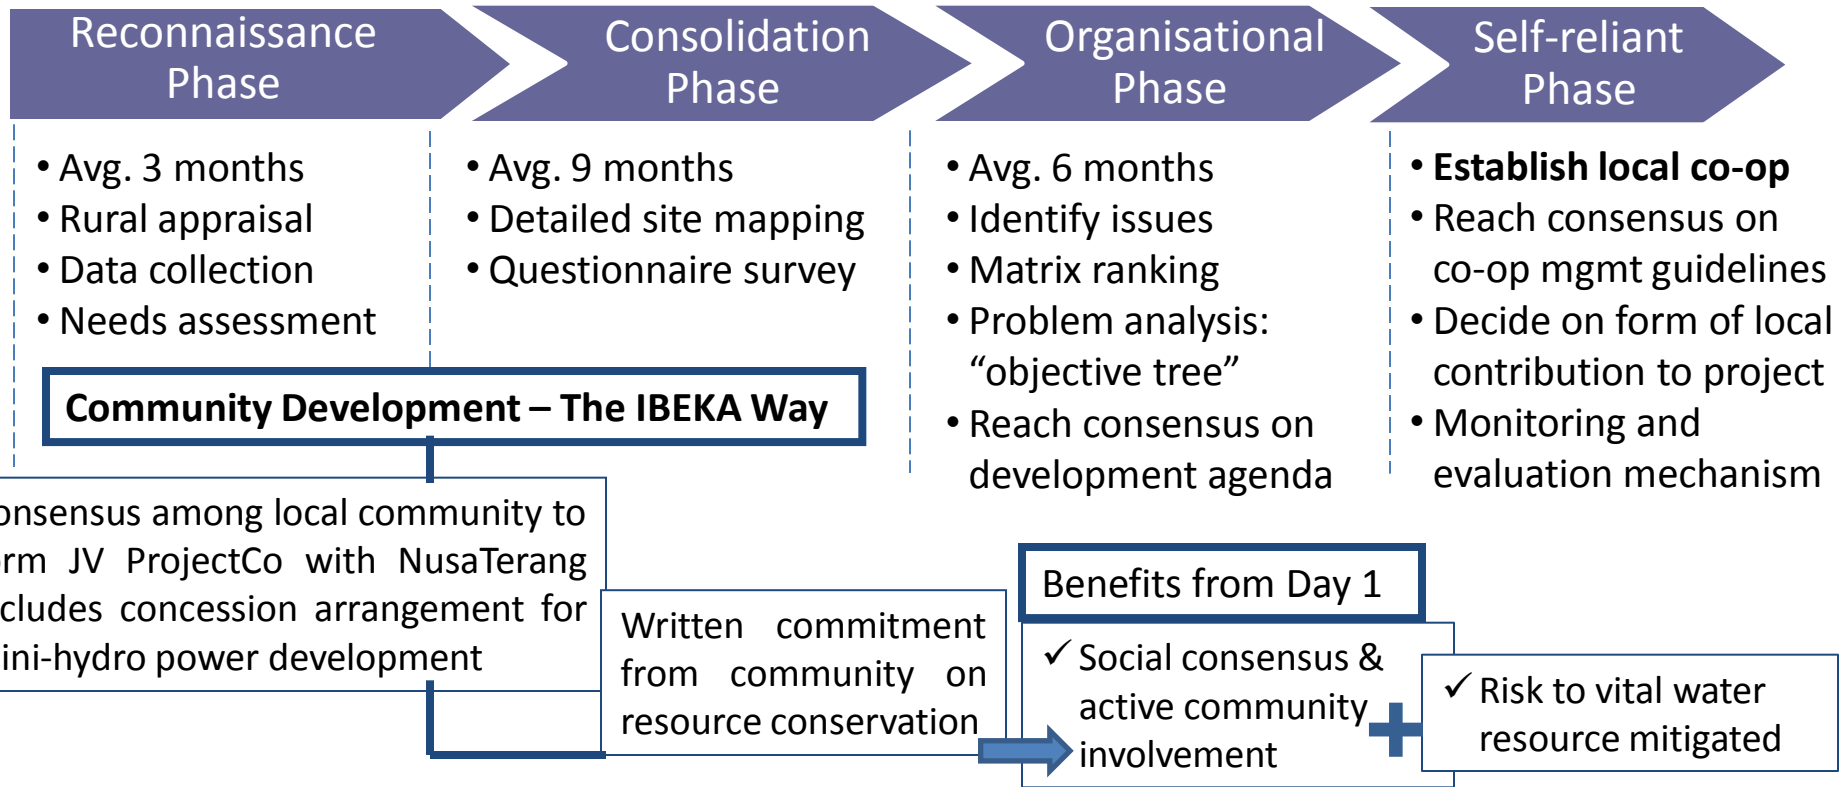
Reconnaissance Phase

Consolidation Phase

Organisational Phase

Self-reliant Phase

• Avg. 3 months
• Rural appraisal
• Data collection
• Needs assessment

• Avg. 9 months
• Detailed site mapping
• Questionnaire survey

• Avg. 6 months
• Identify issues
• Matrix ranking
• Problem analysis: “objective tree”
• Reach consensus on development agenda

• **Establish local co-op**
• Reach consensus on co-op mgmt guidelines
• Decide on form of local contribution to project
• Monitoring and evaluation mechanism

**Community Development – The IBEKA Way**

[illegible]onsensus among local community to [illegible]rm JV ProjectCo with NusaTerang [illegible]cludes concession arrangement for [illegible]ini-hydro power development

Written commitment from community on resource conservation

Benefits from Day 1

✓ Social consensus & active community involvement

✓ Risk to vital water resource mitigated